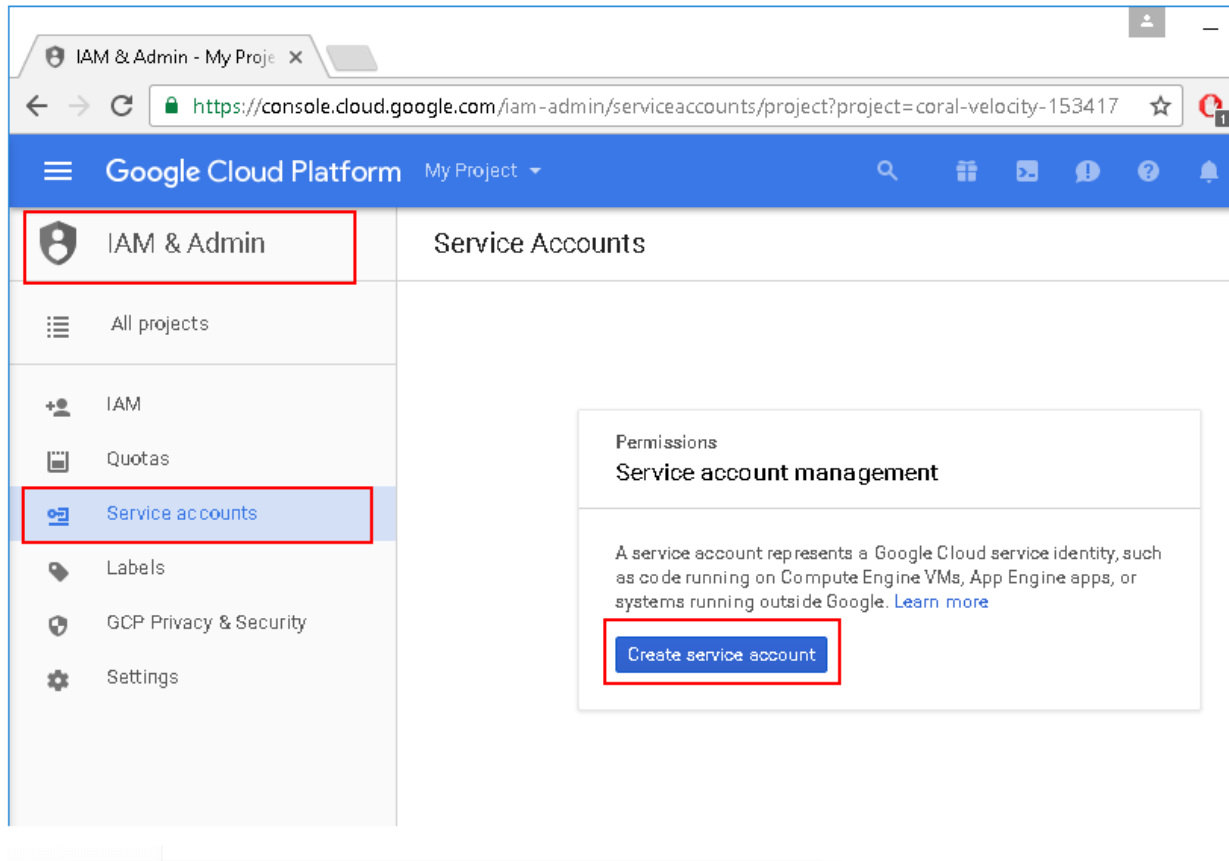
IAM & Admin - My Proje ×

https://console.cloud.google.com/iam-admin/serviceaccounts/project?project=coral-velocity-153417

Google Cloud Platform My Project

IAM & Admin

Service Accounts

All projects

IAM

Quotas

Service accounts

Labels

GCP Privacy & Security

Settings

Permissions

Service account management

A service account represents a Google Cloud service identity, such as code running on Compute Engine VMs, App Engine apps, or systems running outside Google. Learn more

Create service account